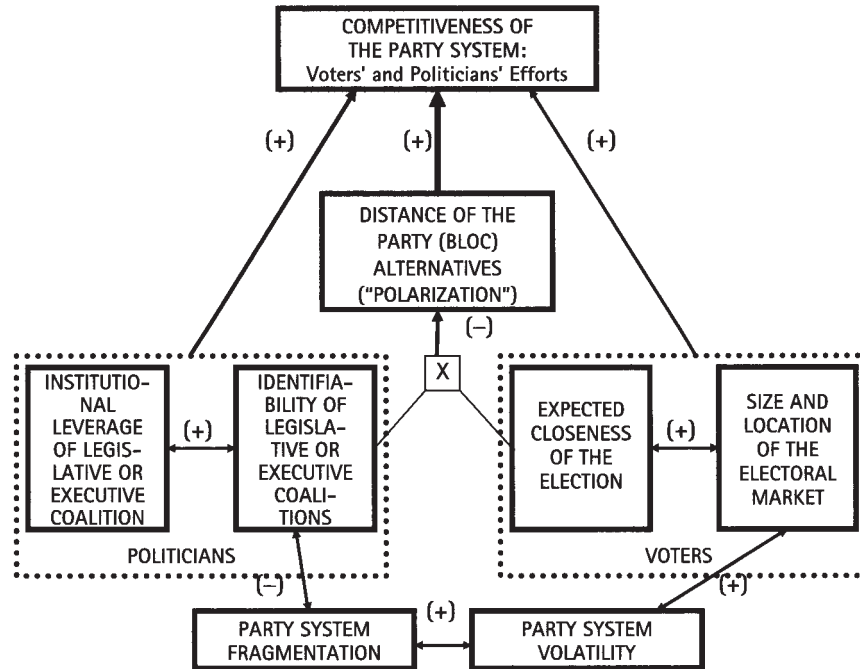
COMPETITIVENESS OF THE PARTY SYSTEM: Voters' and Politicians' Efforts

(+)

(+)

(+)

DISTANCE OF THE PARTY (BLOC) ALTERNATIVES ("POLARIZATION")

(–)

X

INSTITUTIONAL LEVERAGE OF LEGISLATIVE OR EXECUTIVE COALITION

(+)

IDENTIFIABILITY OF LEGISLATIVE OR EXECUTIVE COALITIONS

POLITICIANS

EXPECTED CLOSENESS OF THE ELECTION

(+)

SIZE AND LOCATION OF THE ELECTORAL MARKET

VOTERS

(–)

(+)

(+)

PARTY SYSTEM FRAGMENTATION

PARTY SYSTEM VOLATILITY